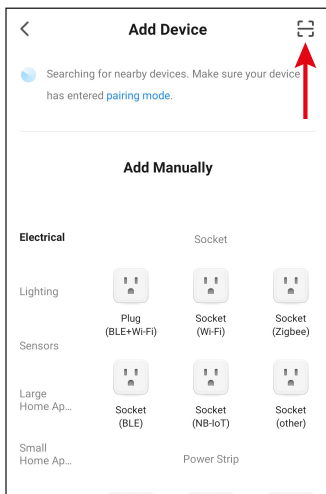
Add Device

Searching for nearby devices. Make sure your device has entered pairing mode.

Add Manually

Electrical

Lighting

Sensors

Large Home Ap...

Small Home Ap...

Socket

Plug (BLE+Wi-Fi)

Socket (Wi-Fi)

Socket (Zigbee)

Socket (BLE)

Socket (NB-IoT)

Socket (other)

Power Strip